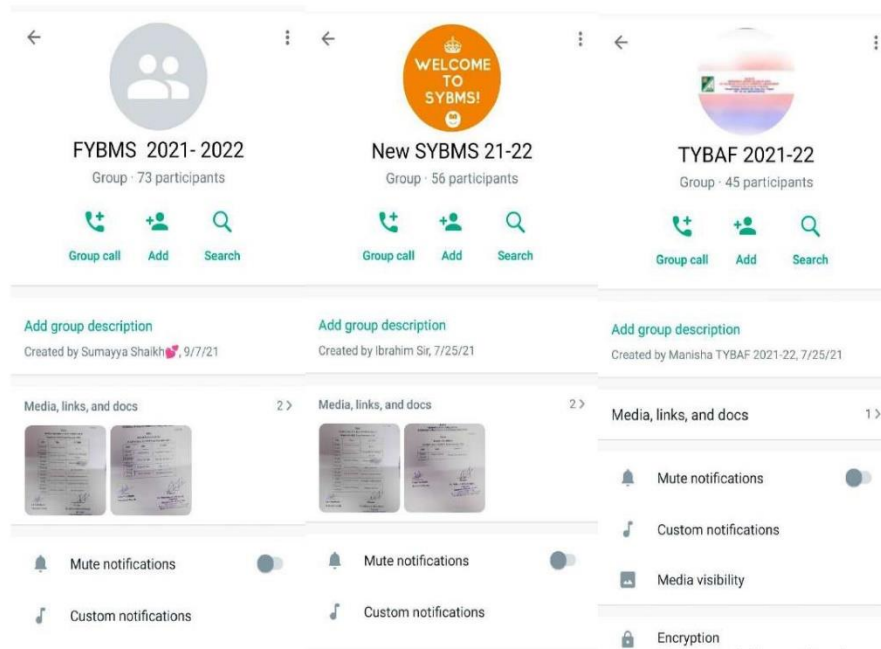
FYBMS 2021- 2022
Group · 73 participants

Group call
Add
Search

Add group description
Created by Sumayya Shaikh💕, 9/7/21

Media, links, and docs 2 >

Mute notifications

Custom notifications

WELCOME TO SYBMS!

New SYBMS 21-22
Group · 56 participants

Group call
Add
Search

Add group description
Created by Ibrahim Sir, 7/25/21

Media, links, and docs 2 >

Mute notifications

Custom notifications

TYBAF 2021-22
Group · 45 participants

Group call
Add
Search

Add group description
Created by Manisha TYBAF 2021-22, 7/25/21

Media, links, and docs 1 >

Mute notifications

Custom notifications

Media visibility

Encryption